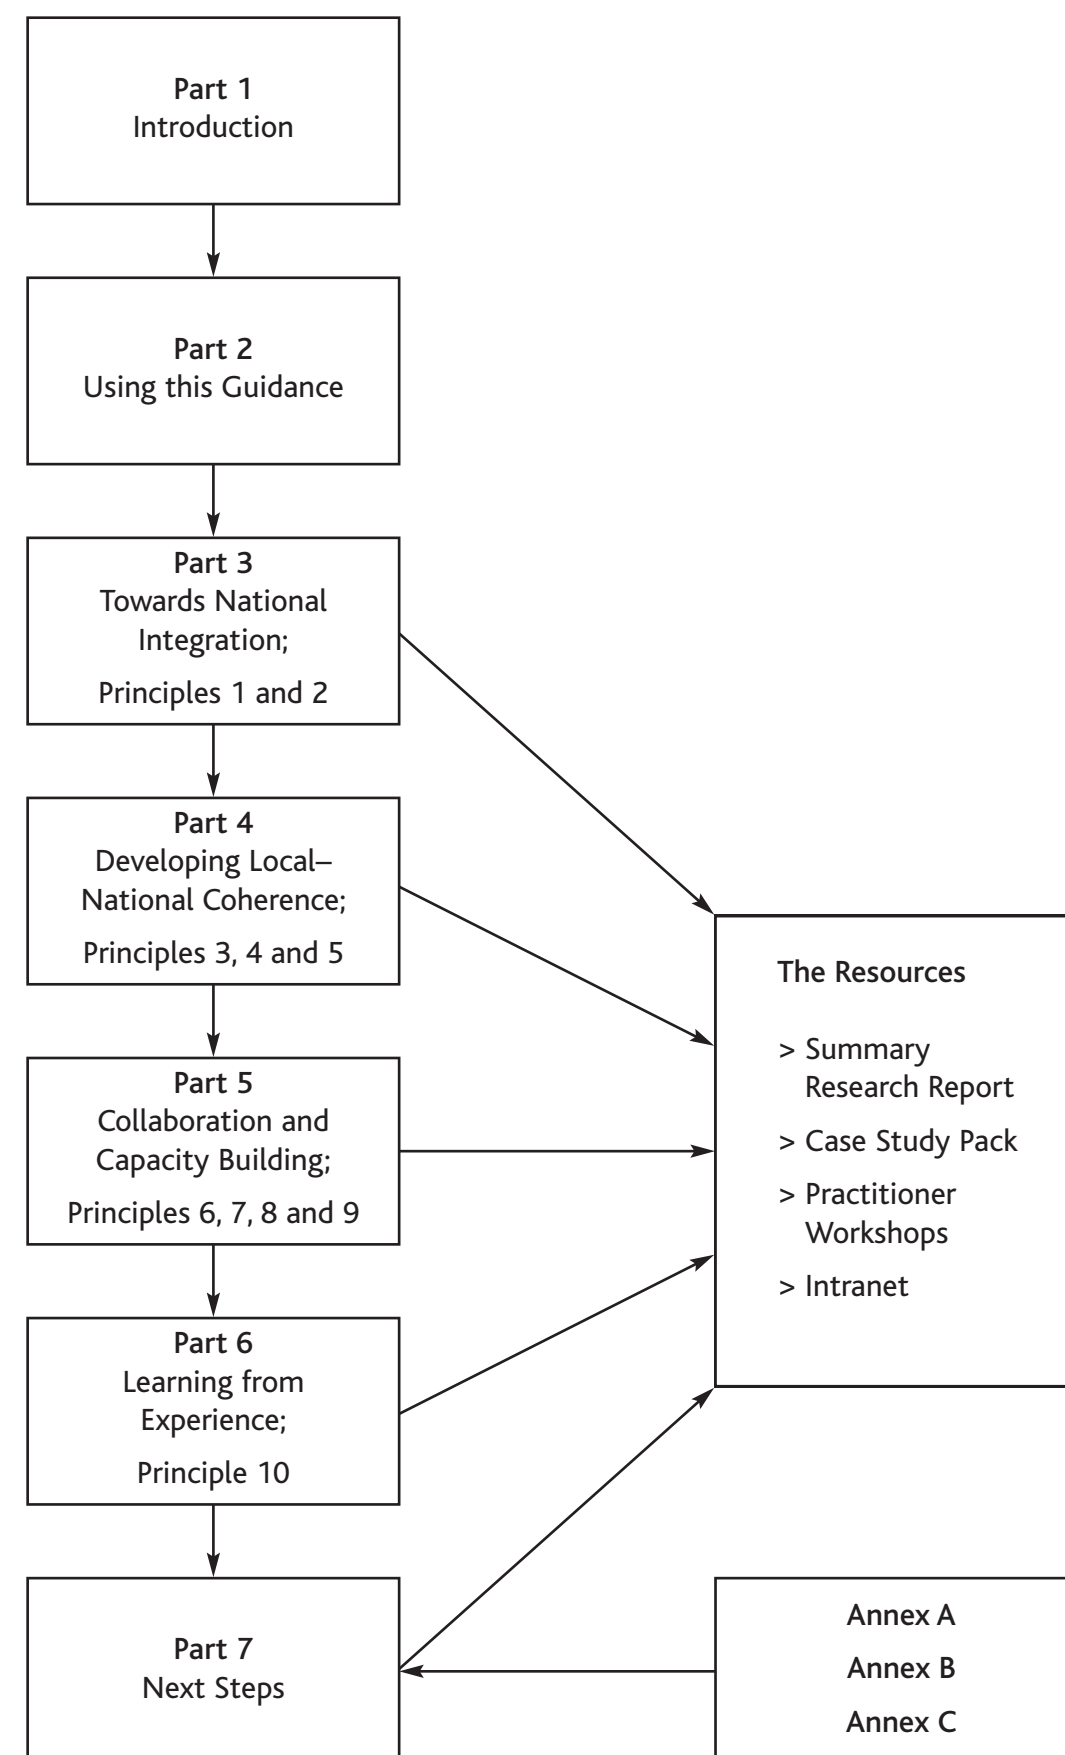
Part 1
Introduction

Part 2
Using this Guidance

Part 3
Towards National Integration;
Principles 1 and 2

Part 4
Developing Local–National Coherence;
Principles 3, 4 and 5

Part 5
Collaboration and Capacity Building;
Principles 6, 7, 8 and 9

Part 6
Learning from Experience;
Principle 10

Part 7
Next Steps

The Resources

> Summary Research Report
> Case Study Pack
> Practitioner Workshops
> Intranet

Annex A
Annex B
Annex C